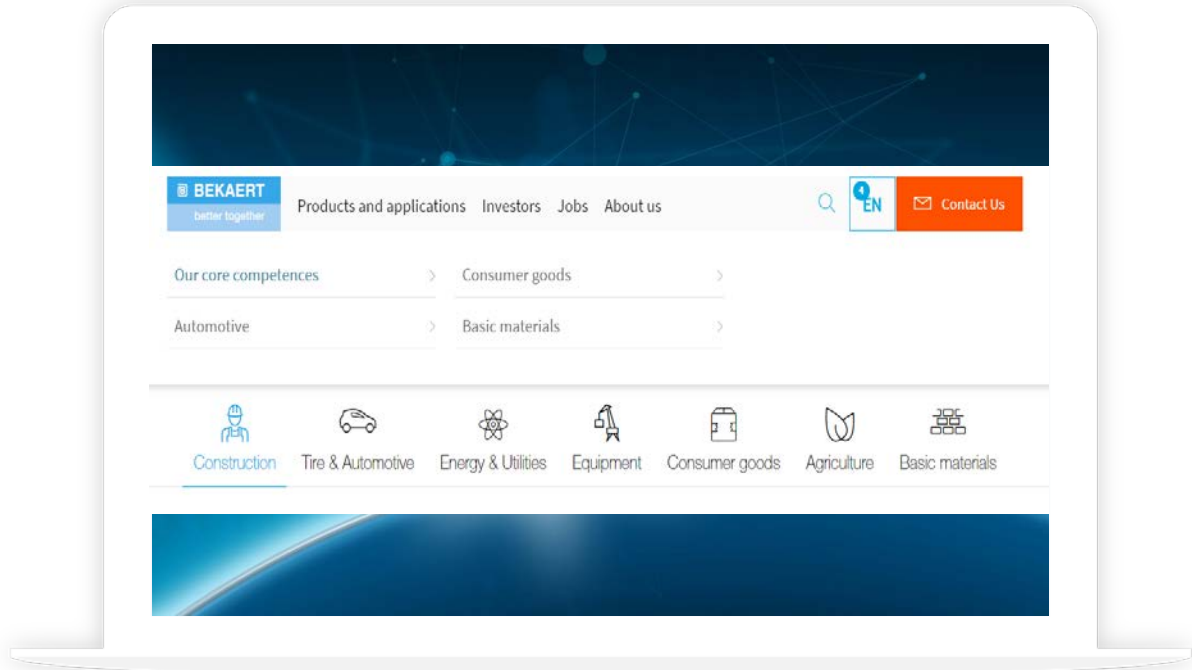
BEKAERT
better together

Products and applications Investors Jobs About us

4
EN

Contact Us

Our core competences

Consumer goods

Automotive

Basic materials

Construction Tire & Automotive Energy & Utilities Equipment Consumer goods Agriculture Basic materials